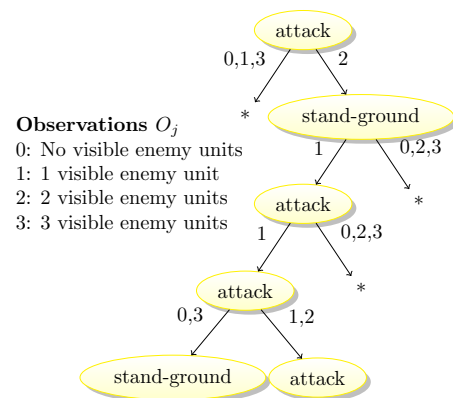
attack
0,1,3
2
*
stand-ground
**Observations** $O_j$
0: No visible enemy units
1: 1 visible enemy unit
2: 2 visible enemy units
3: 3 visible enemy units
1
0,2,3
*
attack
1
0,2,3
*
attack
0,3
1,2
stand-ground
attack